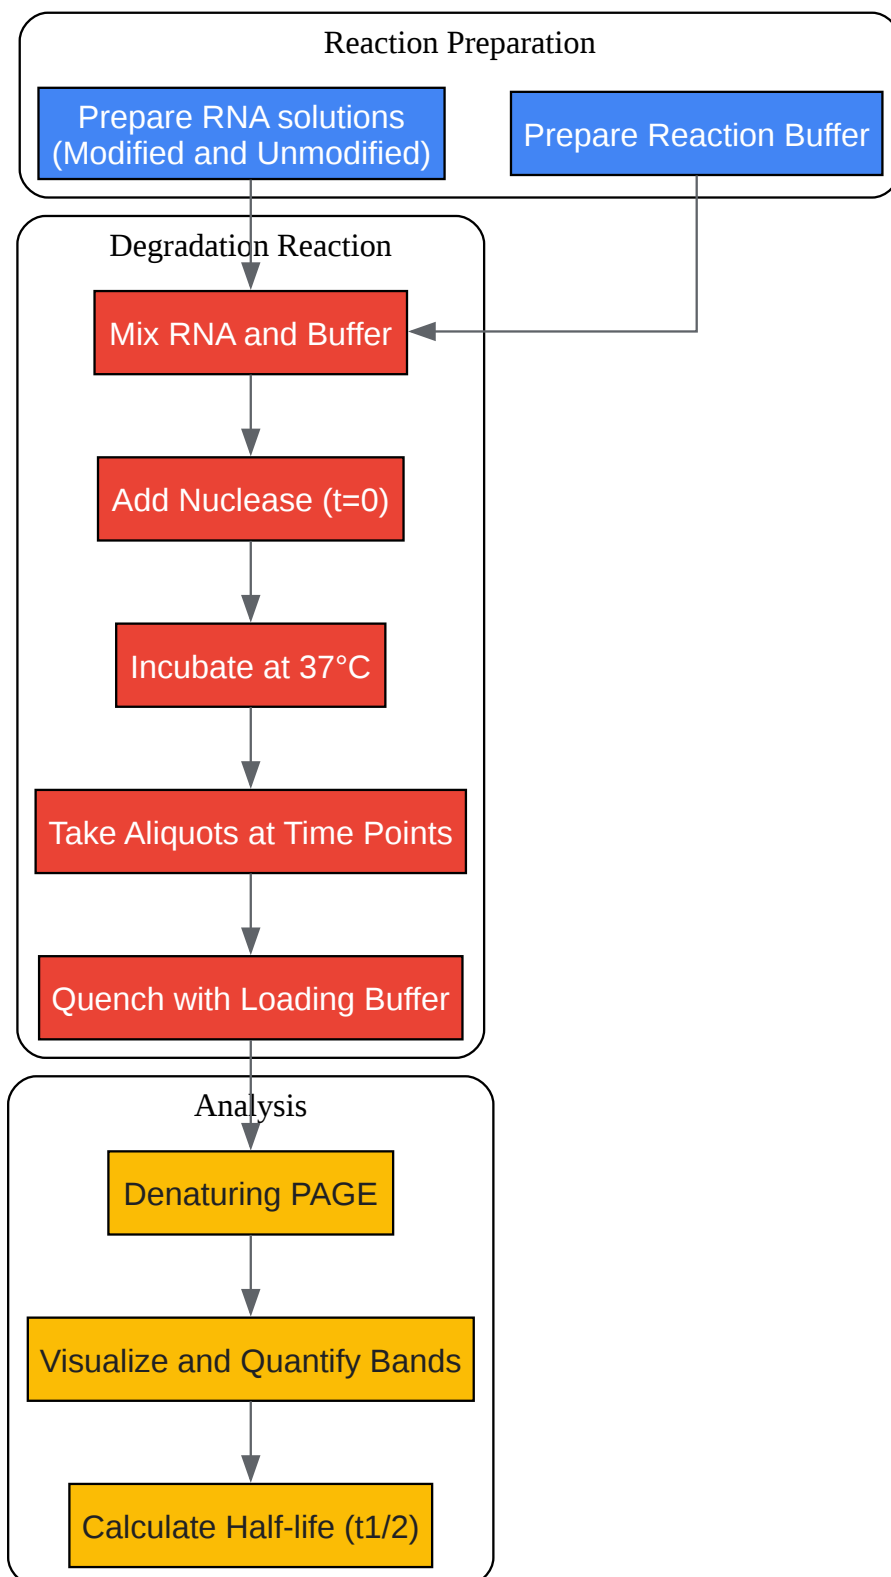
Reaction Preparation

Prepare RNA solutions (Modified and Unmodified)

Prepare Reaction Buffer

Degradation Reaction

Mix RNA and Buffer

Add Nuclease (t=0)

Incubate at 37°C

Take Aliquots at Time Points

Quench with Loading Buffer

Analysis

Denaturing PAGE

Visualize and Quantify Bands

Calculate Half-life (t1/2)